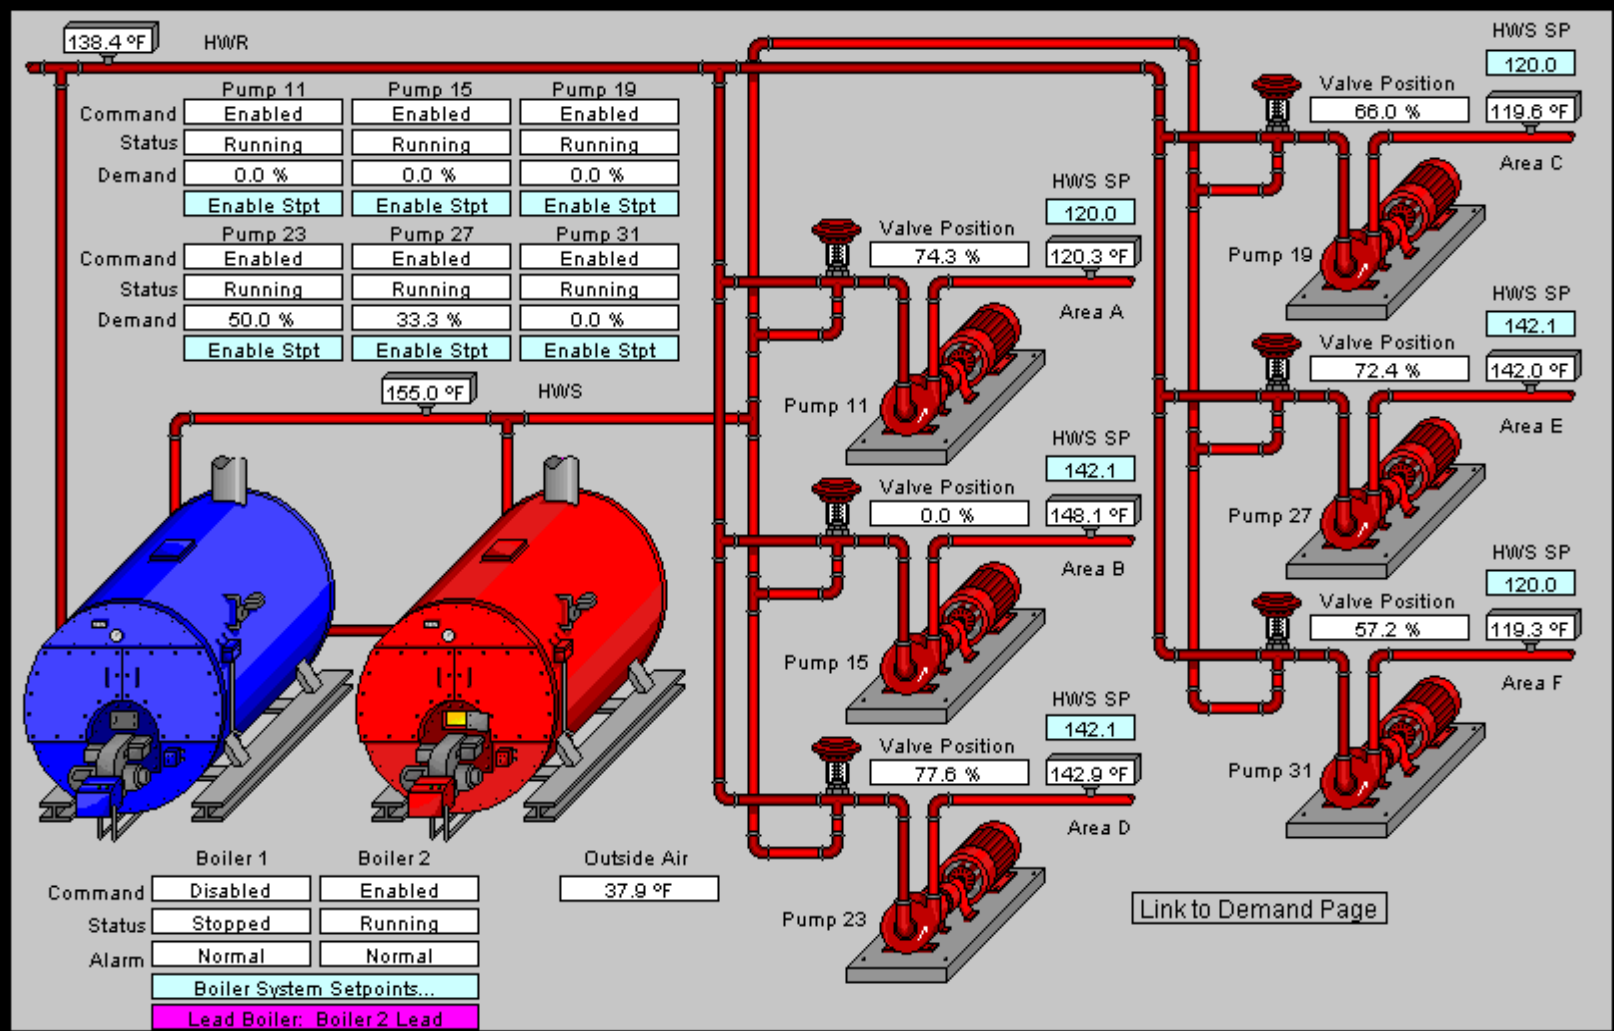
138.4 °F HWR

| | Pump 11 | Pump 15 | Pump 19 |
|---|---|---|---|
| Command | Enabled | Enabled | Enabled |
| Status | Running | Running | Running |
| Demand | 0.0 % | 0.0 % | 0.0 % |
| | Enable Stpt | Enable Stpt | Enable Stpt |

| | Pump 23 | Pump 27 | Pump 31 |
|---|---|---|---|
| Command | Enabled | Enabled | Enabled |
| Status | Running | Running | Running |
| Demand | 50.0 % | 33.3 % | 0.0 % |
| | Enable Stpt | Enable Stpt | Enable Stpt |

155.0 °F HWS

HWS SP 120.0
Valve Position 74.3 %
120.3 °F
Area A
Pump 11

HWS SP 142.1
Valve Position 0.0 %
148.1 °F
Area B
Pump 15

HWS SP 142.1
Valve Position 77.6 %
142.9 °F
Area D
Pump 23

HWS SP 120.0
Valve Position 66.0 %
119.6 °F
Area C
Pump 19

HWS SP 142.1
Valve Position 72.4 %
142.0 °F
Area E
Pump 27

HWS SP 120.0
Valve Position 57.2 %
119.3 °F
Area F
Pump 31

| | Boiler 1 | Boiler 2 |
|---|---|---|
| Command | Disabled | Enabled |
| Status | Stopped | Running |
| Alarm | Normal | Normal |

Outside Air
37.9 °F

Boiler System Setpoints...
Lead Boiler: Boiler 2 Lead

Link to Demand Page